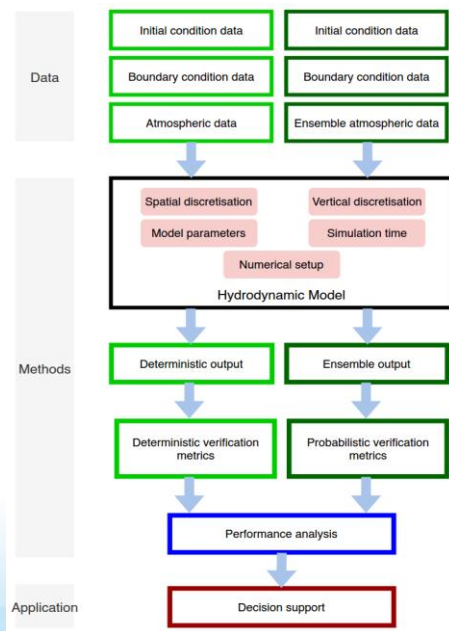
Data

Initial condition data

Initial condition data

Boundary condition data

Boundary condition data

Atmospheric data

Ensemble atmospheric data

Spatial discretisation

Vertical discretisation

Model parameters

Simulation time

Numerical setup

Hydrodynamic Model

Methods

Deterministic output

Ensemble output

Deterministic verification metrics

Probabilistic verification metrics

Performance analysis

Application

Decision support